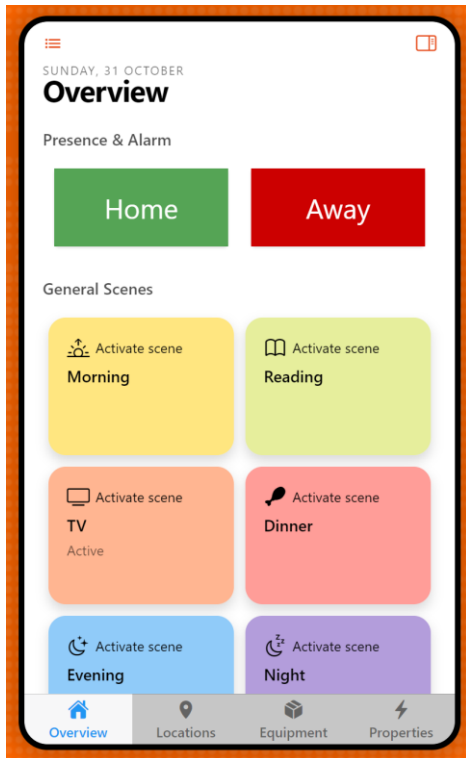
SUNDAY, 31 OCTOBER
Overview

Presence & Alarm

Home

Away

General Scenes

Activate scene
Morning

Activate scene
Reading

Activate scene
TV
Active

Activate scene
Dinner

Activate scene
Evening

Activate scene
Night

Overview
Locations
Equipment
Properties